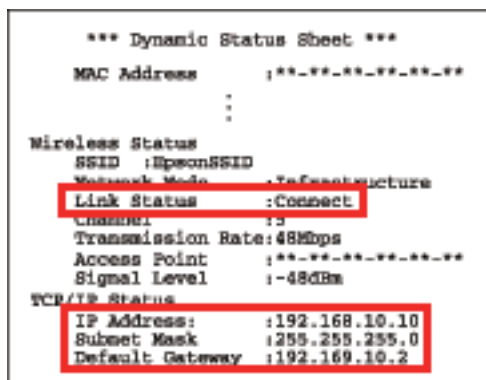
*** Dynamic Status Sheet ***

MAC Address :**-**-**-**-**-**

⋮

Wireless Status
SSID :EpsonSSID
Network Mode :Infrastructure
Link Status :Connect
Channel :5
Transmission Rate:48Mbps
Access Point :**-**-**-**-**-**
Signal Level :-48dBm
TCP/IP Status
IP Address: :192.168.10.10
Subnet Mask :255.255.255.0
Default Gateway :192.169.10.2